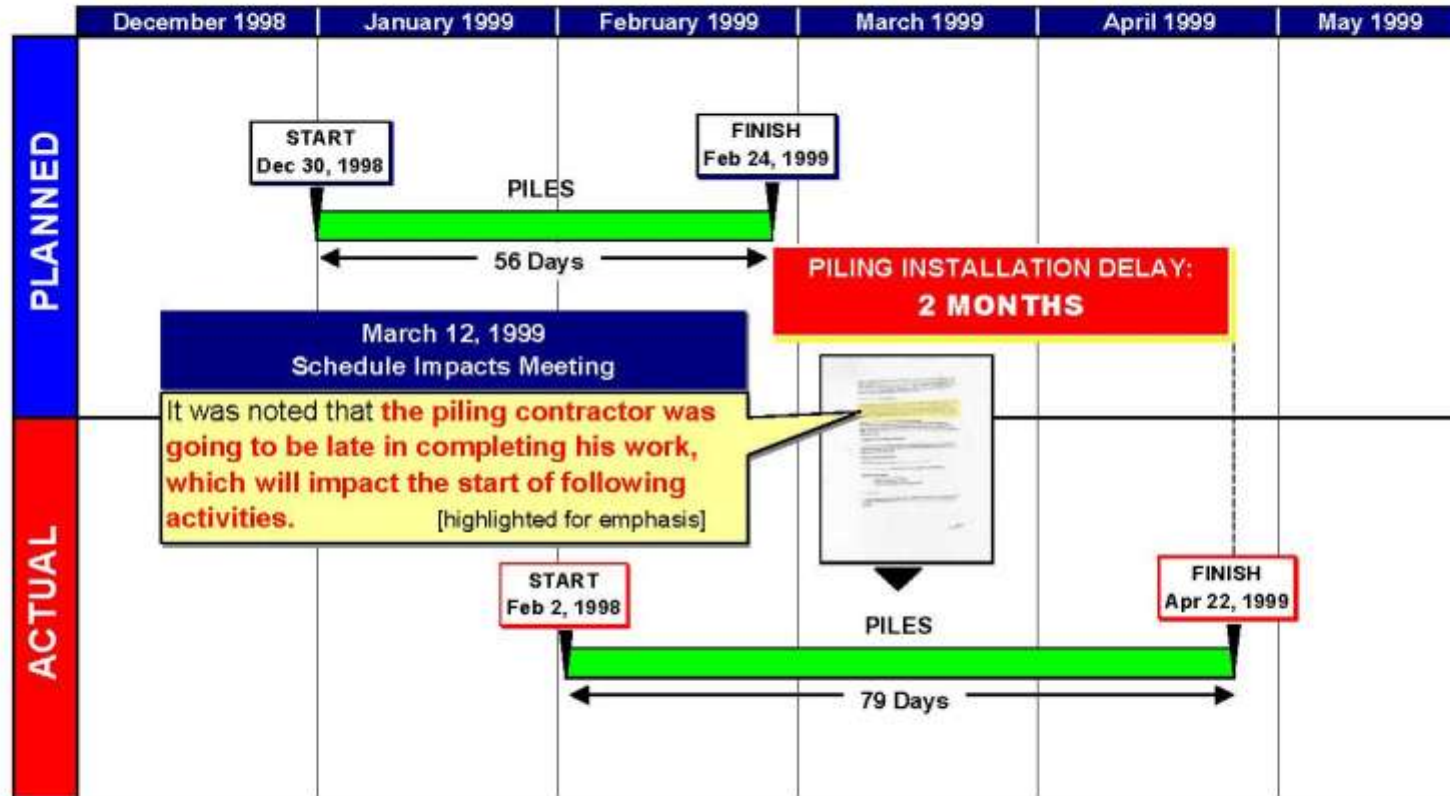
| December 1998 | January 1999 | February 1999 | March 1999 | April 1999 | May 1999 |
|---|---|---|---|---|---|

PLANNED

START
Dec 30, 1998

FINISH
Feb 24, 1999

PILES

56 Days

PILING INSTALLATION DELAY:
2 MONTHS

March 12, 1999
Schedule Impacts Meeting

It was noted that the piling contractor was going to be late in completing his work, which will impact the start of following activities. [highlighted for emphasis]

ACTUAL

START
Feb 2, 1998

FINISH
Apr 22, 1999

PILES

79 Days